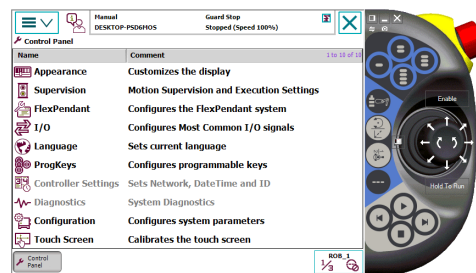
Manual
DESKTOP-PSD6HOS

Guard Stop
Stopped (Speed 100%)

Control Panel

| Name | Comment |
|---|---|
| Appearance | Customizes the display |
| Supervision | Motion Supervision and Execution Settings |
| FlexPendant | Configures the FlexPendant system |
| I/O | Configures Most Common I/O signals |
| Language | Sets current language |
| ProgKeys | Configures programmable keys |
| Controller Settings | Sets Network, DateTime and ID |
| Diagnostics | System Diagnostics |
| Configuration | Configures system parameters |
| Touch Screen | Calibrates the touch screen |

1 to 10 of 10

Control Panel

ROB_1
1/3

Enable

Hold To Run